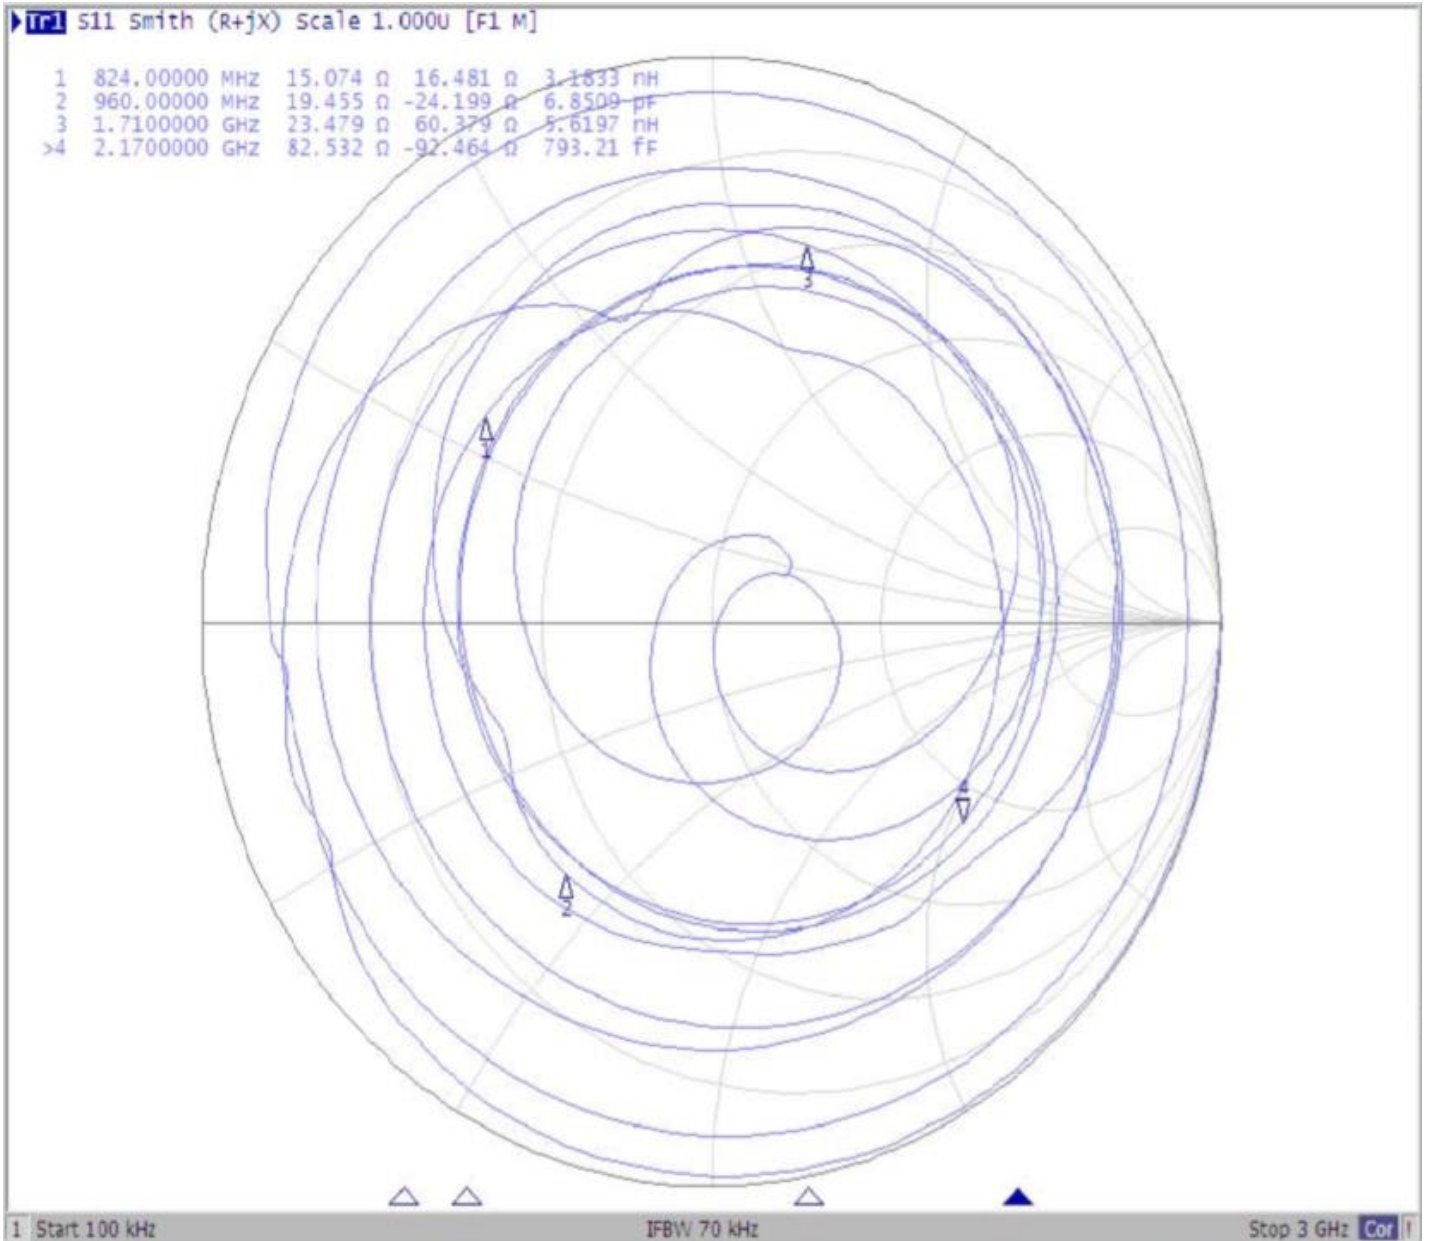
Tr1 S11 Smith (R+jX) Scale 1.000U [F1 M]

| | | | | |
|---|---|---|---|---|
| 1 | 824.00000 MHz | 15.074 Ω | 16.481 Ω | 3.1833 nH |
| 2 | 960.00000 MHz | 19.455 Ω | -24.199 Ω | 6.8509 pF |
| 3 | 1.7100000 GHz | 23.479 Ω | 60.379 Ω | 5.6197 nH |
| >4 | 2.1700000 GHz | 82.532 Ω | -92.464 Ω | 793.21 fF |

3

1

4

2

1 Start 100 kHz

IFBW 70 kHz

Stop 3 GHz Cor !